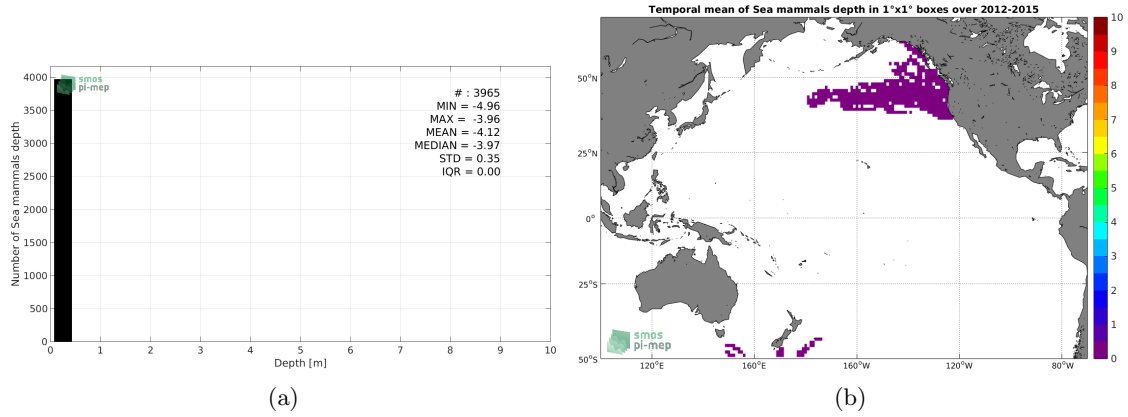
smos pi-mep

# : 3965
MIN = -4.96
MAX = -3.96
MEAN = -4.12
MEDIAN = -3.97
STD = 0.35
IQR = 0.00

Number of Sea mammals depth

4000
3500
3000
2500
2000
1500
1000
500
0

0 1 2 3 4 5 6 7 8 9 10

Depth [m]

(a)

Temporal mean of Sea mammals depth in 1°x1° boxes over 2012-2015

50°N
25°N
0°
25°S
50°S

120°E 160°E 160°W 120°W 80°W

smos pi-mep

10
9
8
7
6
5
4
3
2
1
0

(b)